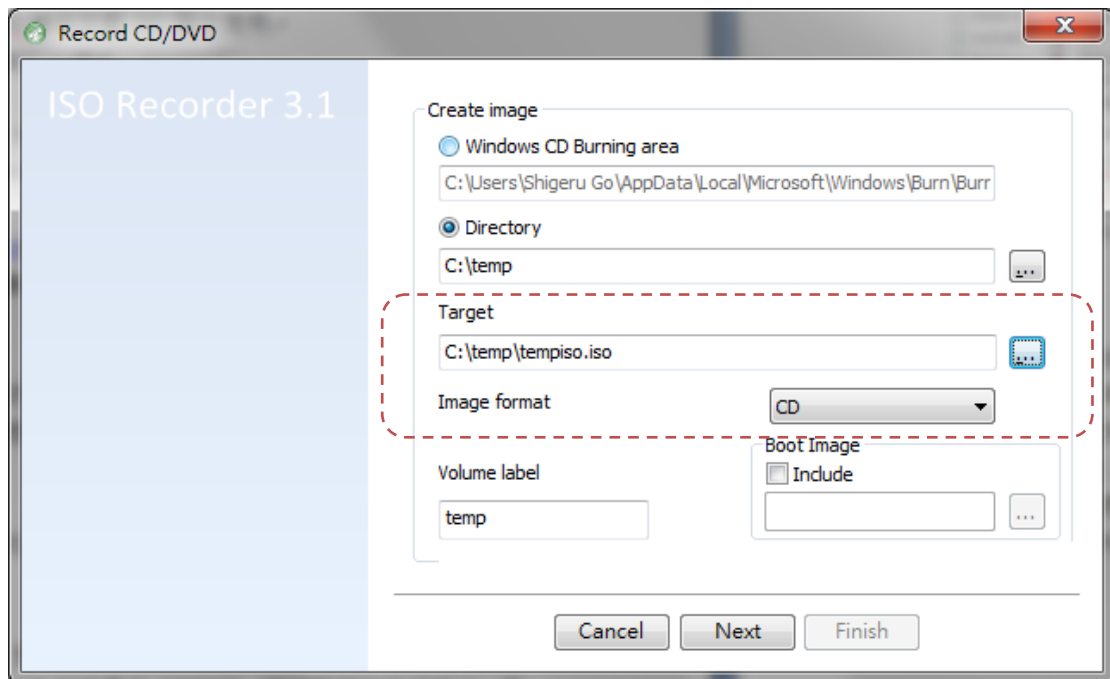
Record CD/DVD

ISO Recorder 3.1

Create image

Windows CD Burning area

C:\Users\Shigeru Go\AppData\Local\Microsoft\Windows\Burn\Burr

Directory

C:\temp

...

Target

C:\temp\tempiso.iso

...

Image format

CD

Boot Image

Include

Volume label

temp

...

Cancel

Next

Finish